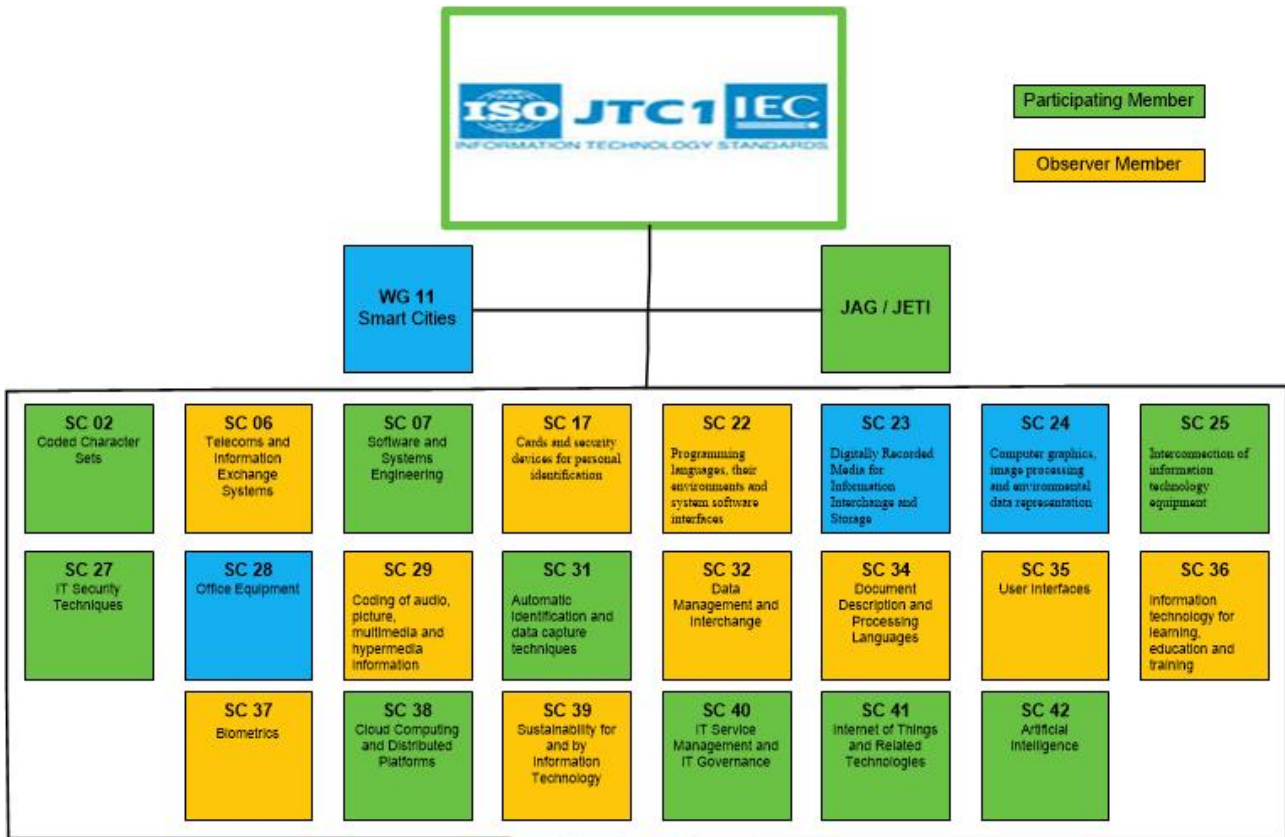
ISO JTC1 IEC
INFORMATION TECHNOLOGY STANDARDS

Participating Member

Observer Member

WG 11
Smart Cities

JAG / JETI

SC 02
Coded Character Sets

SC 06
Telecoms and Information Exchange Systems

SC 07
Software and Systems Engineering

SC 17
Cards and security devices for personal identification

SC 22
Programming languages, their environments and system software interfaces

SC 23
Digitally Recorded Media for Information Interchange and Storage

SC 24
Computer graphics, image processing and environmental data representation

SC 25
Interconnection of information technology equipment

SC 27
IT Security Techniques

SC 28
Office Equipment

SC 29
Coding of audio, picture, multimedia and hypermedia information

SC 31
Automatic identification and data capture techniques

SC 32
Data Management and Interchange

SC 34
Document Description and Processing Languages

SC 35
User Interfaces

SC 36
Information technology for learning, education and training

SC 37
Biometrics

SC 38
Cloud Computing and Distributed Platforms

SC 39
Sustainability for and by Information Technology

SC 40
IT Service Management and IT Governance

SC 41
Internet of Things and Related Technologies

SC 42
Artificial Intelligence